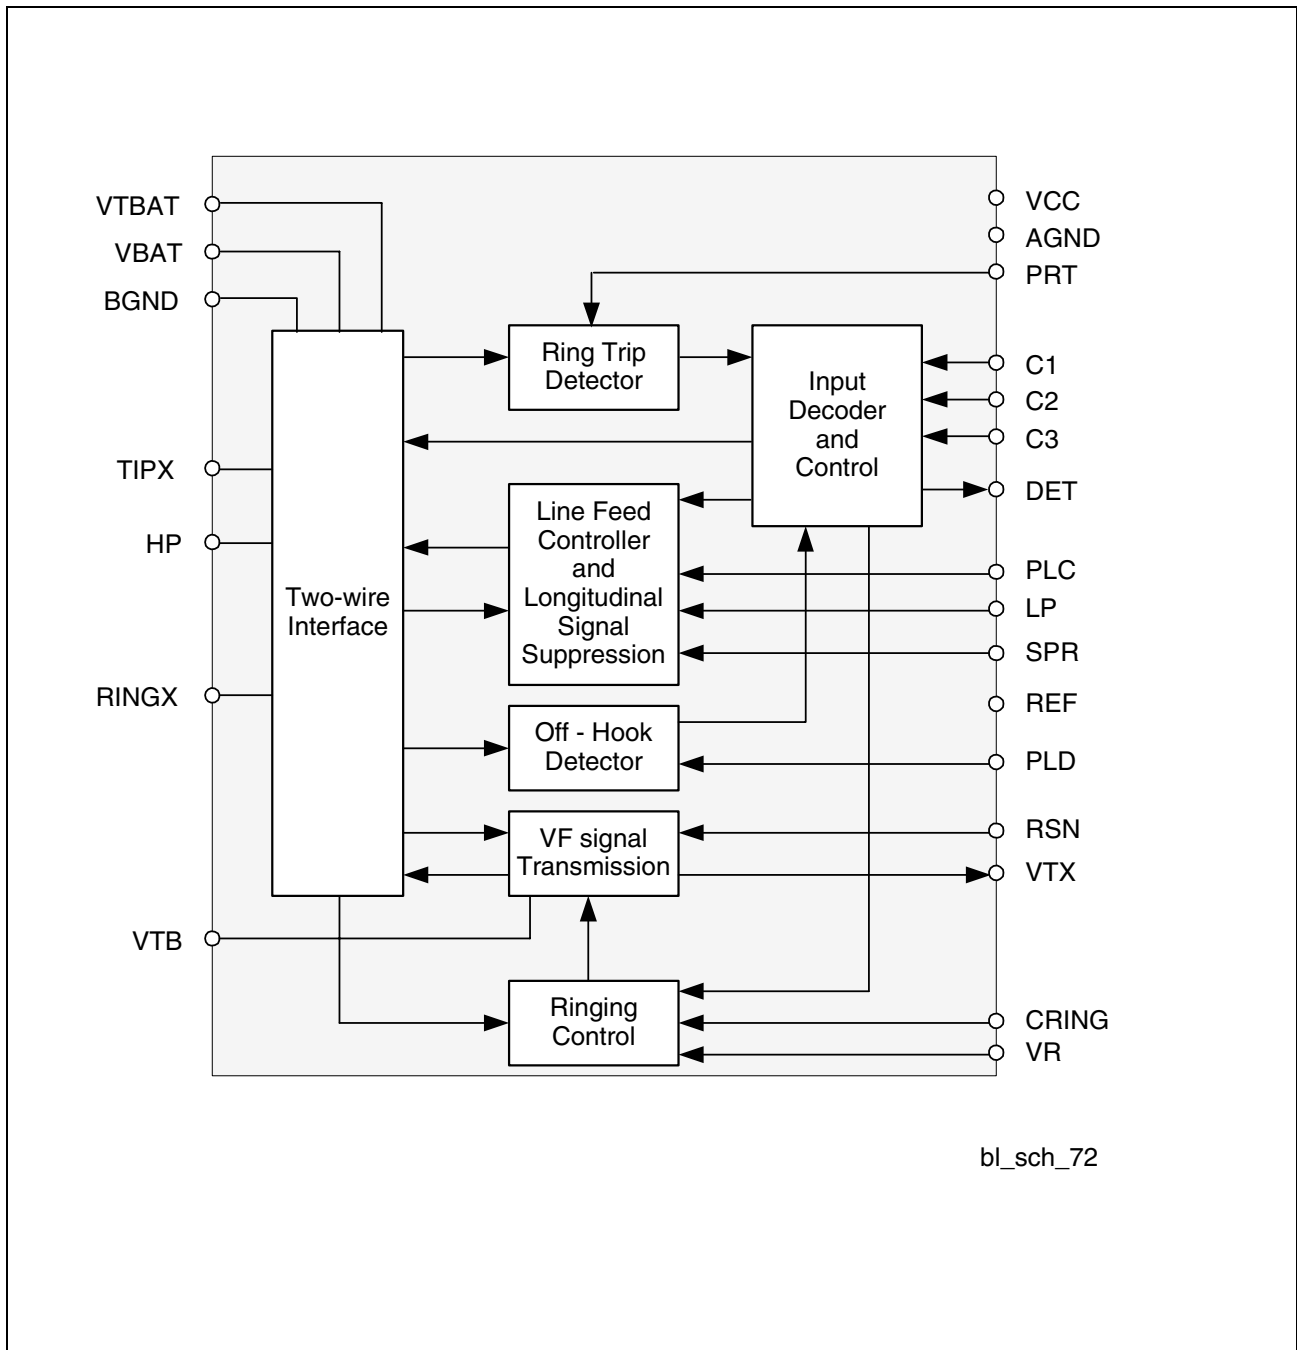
VTBAT
VBAT
BGND
TIPX
HP
RINGX
VTB

VCC
AGND
PRT
C1
C2
C3
DET
PLC
LP
SPR
REF
PLD
RSN
VTX
CRING
VR

Ring Trip Detector

Input Decoder and Control

Line Feed Controller and Longitudinal Signal Suppression

Two-wire Interface

Off - Hook Detector

VF signal Transmission

Ringing Control

bl_sch_72